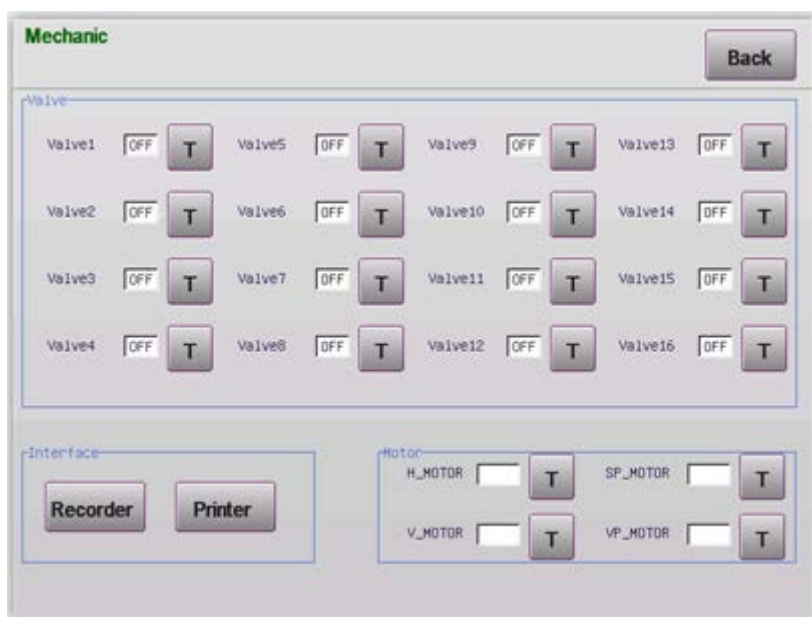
Mechanic

Back

Valve

Valve1 OFF T
Valve5 OFF T
Valve9 OFF T
Valve13 OFF T

Valve2 OFF T
Valve6 OFF T
Valve10 OFF T
Valve14 OFF T

Valve3 OFF T
Valve7 OFF T
Valve11 OFF T
Valve15 OFF T

Valve4 OFF T
Valve8 OFF T
Valve12 OFF T
Valve16 OFF T

Interface

Recorder

Printer

Motor

H_MOTOR T
SP_MOTOR T

V_MOTOR T
VP_MOTOR T